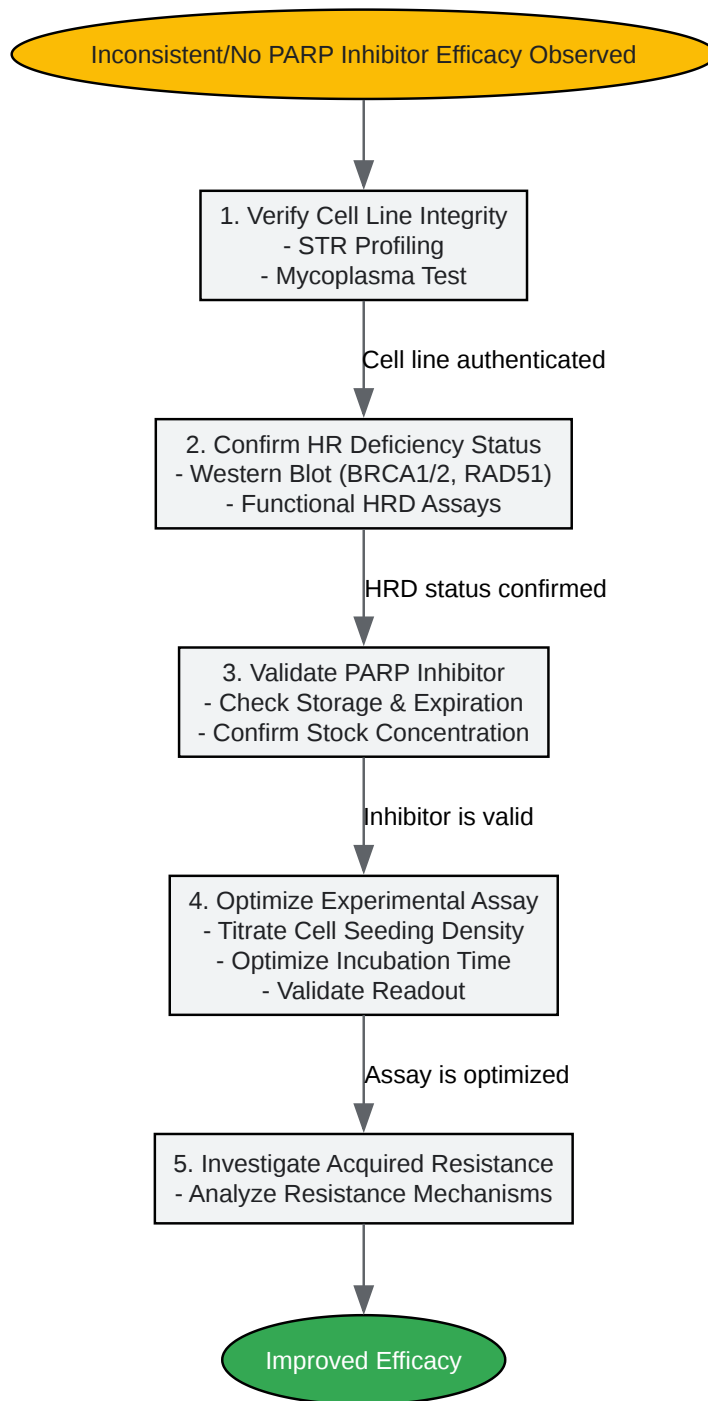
Inconsistent/No PARP Inhibitor Efficacy Observed

1. Verify Cell Line Integrity
- STR Profiling
- Mycoplasma Test

Cell line authenticated

2. Confirm HR Deficiency Status
- Western Blot (BRCA1/2, RAD51)
- Functional HRD Assays

HRD status confirmed

3. Validate PARP Inhibitor
- Check Storage & Expiration
- Confirm Stock Concentration

Inhibitor is valid

4. Optimize Experimental Assay
- Titrate Cell Seeding Density
- Optimize Incubation Time
- Validate Readout

Assay is optimized

5. Investigate Acquired Resistance
- Analyze Resistance Mechanisms

Improved Efficacy